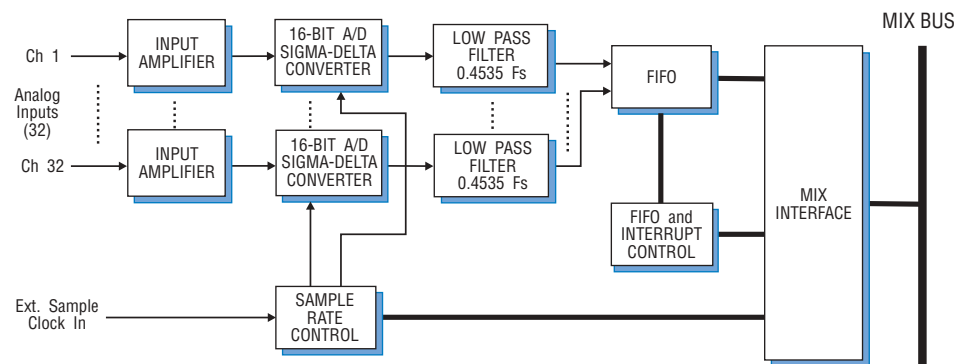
MIX BUS

Ch 1

Analog Inputs (32)

Ch 32

INPUT AMPLIFIER

INPUT AMPLIFIER

16-BIT A/D SIGMA-DELTA CONVERTER

16-BIT A/D SIGMA-DELTA CONVERTER

LOW PASS FILTER 0.4535 Fs

LOW PASS FILTER 0.4535 Fs

FIFO

FIFO and INTERRUPT CONTROL

MIX INTERFACE

Ext. Sample Clock In

SAMPLE RATE CONTROL